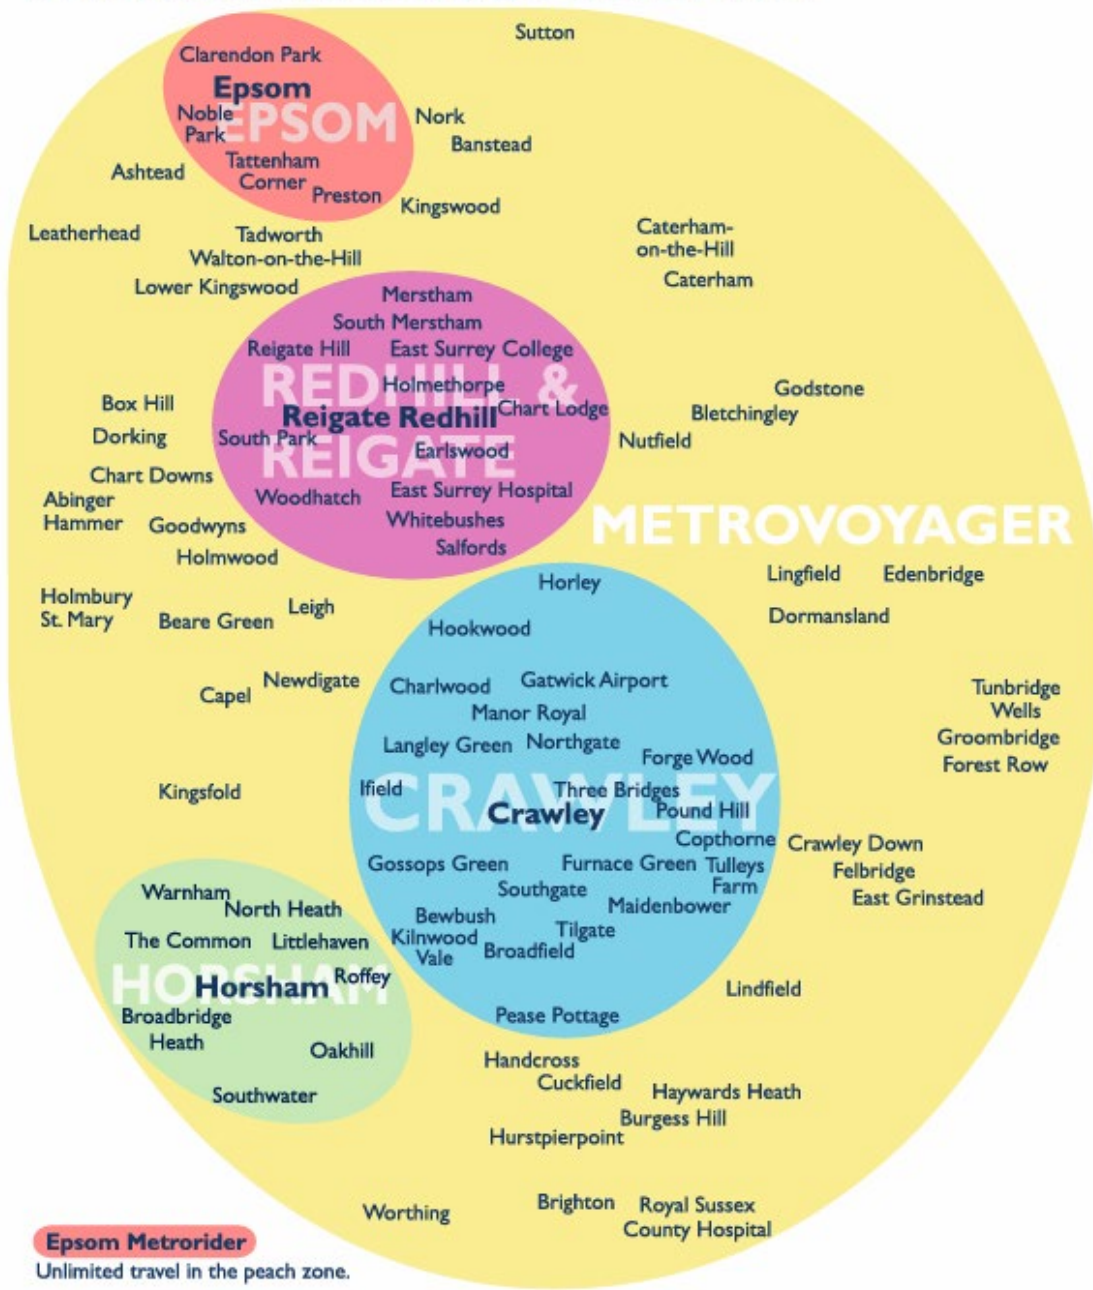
Sutton

EPSOM
Clarendon Park
Epsom
Noble Park
Tattenham Corner
Preston

Nork
Banstead
Ashtead
Kingswood
Leatherhead
Tadworth
Walton-on-the-Hill
Lower Kingswood
Caterham-on-the-Hill
Caterham

REDHILL & REIGATE
Merstham
South Merstham
Reigate Hill
East Surrey College
Holmethorpe
Reigate Redhill
Chart Lodge
South Park
Earlswood
Woodhatch
East Surrey Hospital
Whitebushes
Salfords

Box Hill
Dorking
Chart Downs
Abinger Hammer
Goodwyns
Holmwood
Godstone
Bletchingley
Nutfield

METROVOYAGER

Holmbury St. Mary
Beare Green
Leigh
Lingfield
Edenbridge
Dormansland
Capel
Newdigate
Kingsfold

CRAWLEY
Horley
Hookwood
Charlwood
Gatwick Airport
Manor Royal
Langley Green
Northgate
Forge Wood
Ifield
Three Bridges
Crawley
Pound Hill
Copthorne
Gossops Green
Furnace Green
Tulleys Farm
Southgate
Maidenbower
Bewbush
Kilnwood Vale
Tilgate
Broadfield
Pease Pottage

Tunbridge Wells
Groombridge
Forest Row
Crawley Down
Felbridge
East Grinstead

HORSHAM
Warnham
North Heath
The Common
Littlehaven
Roffey
Horsham
Broadbridge Heath
Oakhill
Southwater

Lindfield
Handcross
Cuckfield
Haywards Heath
Burgess Hill
Hurstpierpoint
Worthing
Brighton
Royal Sussex County Hospital

Epsom Metrorider
Unlimited travel in the peach zone.